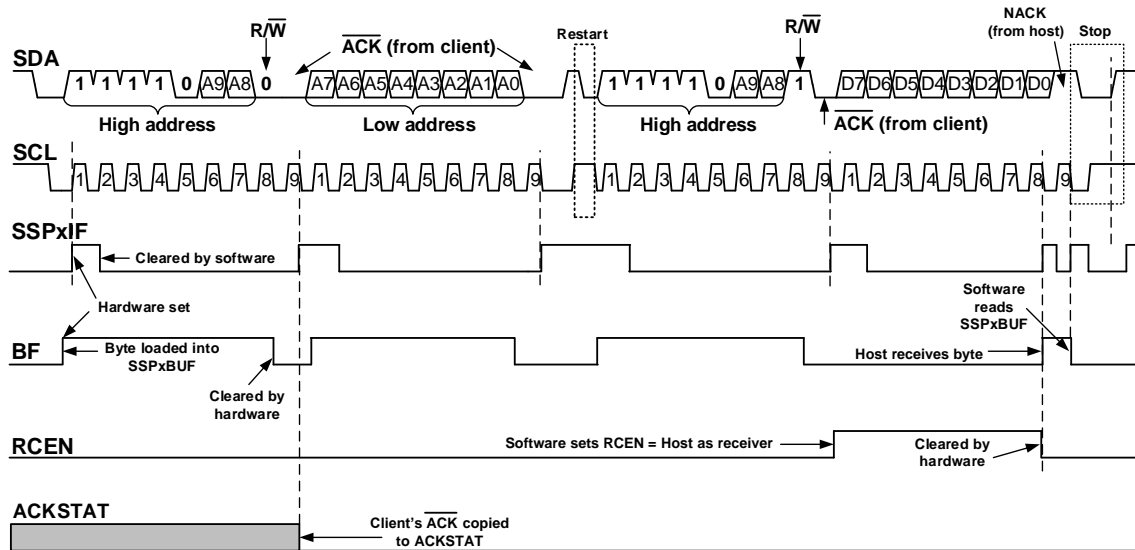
R/$\overline{W}$

$\overline{ACK}$ (from client)

Restart

R/$\overline{W}$

NACK (from host)

Stop

SDA

1 1 1 1 0 A9 A8 0

A7 A6 A5 A4 A3 A2 A1 A0

1 1 1 1 0 A9 A8 1

D7 D6 D5 D4 D3 D2 D1 D0

High address

Low address

High address

$\overline{ACK}$ (from client)

SCL

1 2 3 4 5 6 7 8 9 1 2 3 4 5 6 7 8 9 1 2 3 4 5 6 7 8 9 1 2 3 4 5 6 7 8 9

SSPxIF

Cleared by software

Hardware set

Software reads SSPxBUF

BF

Byte loaded into SSPxBUF

Cleared by hardware

Host receives byte

RCEN

Software sets RCEN = Host as receiver

Cleared by hardware

ACKSTAT

Client's $\overline{ACK}$ copied to ACKSTAT